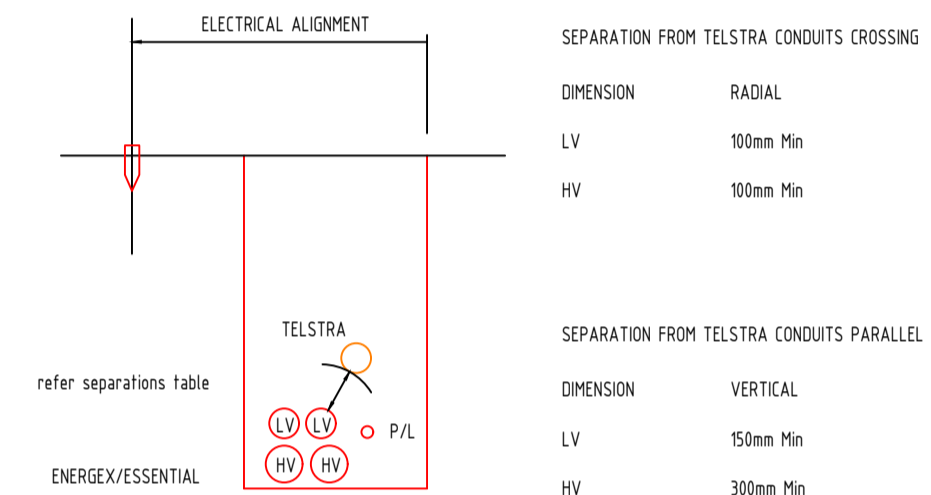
ELECTRICAL ALIGNMENT

TELSTRA

refer separations table

LV LV P/L

HV HV

ENERGEX/ESSENTIAL

SEPARATION FROM TELSTRA CONDUITS CROSSING

| DIMENSION | RADIAL |
|---|---|
| LV | 100mm Min |
| HV | 100mm Min |

SEPARATION FROM TELSTRA CONDUITS PARALLEL

| DIMENSION | VERTICAL |
|---|---|
| LV | 150mm Min |
| HV | 300mm Min |